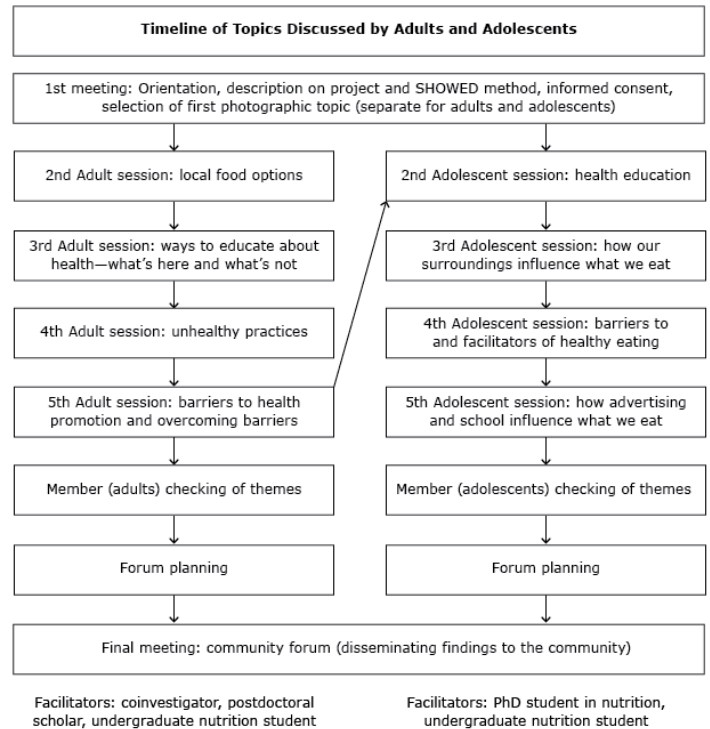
Timeline of Topics Discussed by Adults and Adolescents

1st meeting: Orientation, description on project and SHOWED method, informed consent, selection of first photographic topic (separate for adults and adolescents)

2nd Adult session: local food options

3rd Adult session: ways to educate about health—what's here and what's not

4th Adult session: unhealthy practices

5th Adult session: barriers to health promotion and overcoming barriers

Member (adults) checking of themes

Forum planning

2nd Adolescent session: health education

3rd Adolescent session: how our surroundings influence what we eat

4th Adolescent session: barriers to and facilitators of healthy eating

5th Adolescent session: how advertising and school influence what we eat

Member (adolescents) checking of themes

Forum planning

Final meeting: community forum (disseminating findings to the community)

Facilitators: coinvestigator, postdoctoral scholar, undergraduate nutrition student

Facilitators: PhD student in nutrition, undergraduate nutrition student